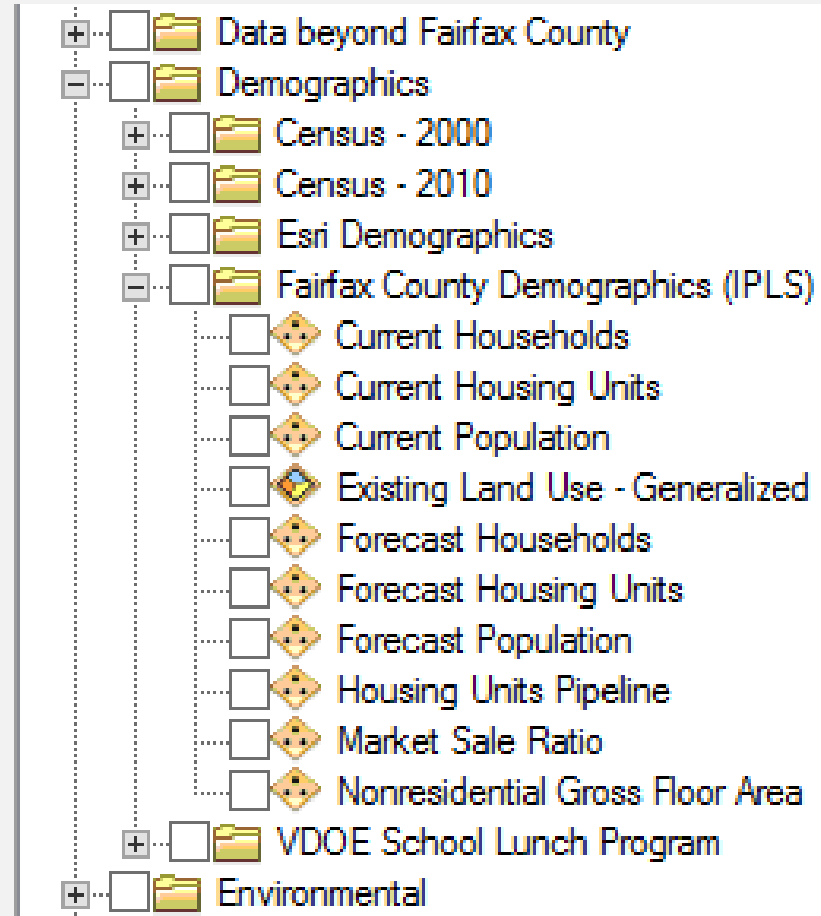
Data beyond Fairfax County
Demographics
Census - 2000
Census - 2010
Esri Demographics
Fairfax County Demographics (IPLS)
Current Households
Current Housing Units
Current Population
Existing Land Use - Generalized
Forecast Households
Forecast Housing Units
Forecast Population
Housing Units Pipeline
Market Sale Ratio
Nonresidential Gross Floor Area
VDOE School Lunch Program
Environmental